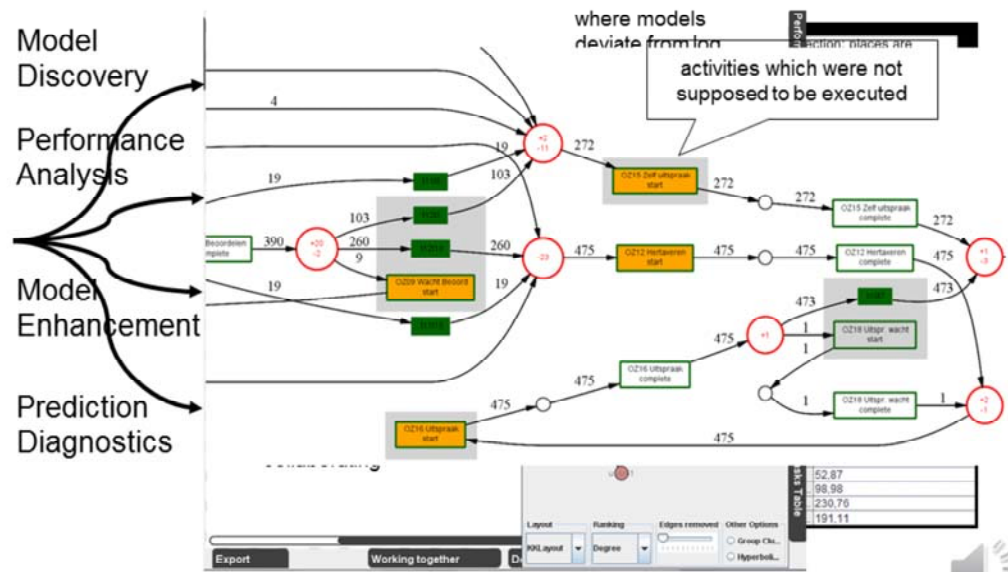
Model Discovery

Performance Analysis

Model Enhancement

Prediction Diagnostics

where models deviate from log

Perfo

action: places are

activities which were not supposed to be executed

4

19

19

103

103

272

272

272

OZ15 Zelf uitspraak start

OZ15 Zelf uitspraak complete

272

Beoordelen complete

390

260

9

260

475

OZ12 Hertaxeren start

475

475

OZ12 Hertaxeren complete

475

OZ09 Wacht Beoord start

19

19

473

473

473

1

1

OZ18 Uitspr. wacht start

475

OZ16 Uitspraak complete

475

475

1

OZ18 Uitspr. wacht complete

1

OZ16 Uitspraak start

475

52,87

98,98

230,76

191,11

Layout

KKLayout

Ranking

Degree

Edges removed

Other Options

Group Clu...

Hyperboli...

Export

Working together

D